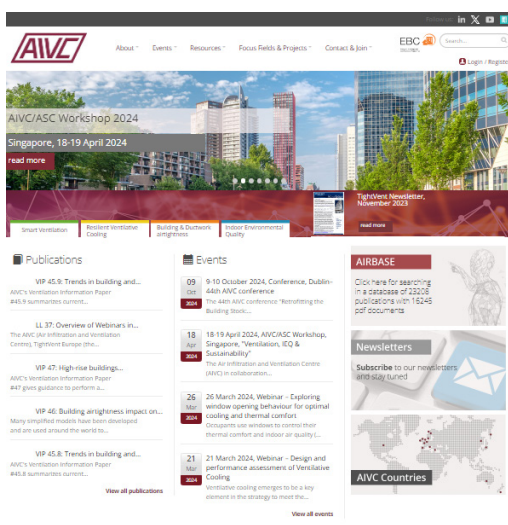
Follow us

AIVC

About Events Resources Focus Fields & Projects Contact & Join

EBC

Search...

Login / Register

AIVC/ASC Workshop 2024

Singapore, 18-19 April 2024

read more

TightVent Newsletter, November 2023

read more

Smart Ventilation

Resilient Ventilative Cooling

Building & Ductwork airtightness

Indoor Environmental Quality

Publications

VIP 45.9: Trends in building and...
AIVC's Ventilation Information Paper #45.9 summarizes current...

LL 37: Overview of Webinars in...
The AIVC (Air Infiltration and Ventilation Centre), TightVent Europe (the...

VIP 47: High-rise buildings...
AIVC's Ventilation Information Paper #47 gives guidance to perform a...

VIP 46: Building airtightness impact on...
Many simplified models have been developed and are used around the world to...

VIP 45.8: Trends in building and...
AIVC's Ventilation Information Paper #45.8 summarizes current...

View all publications

Events

09 Oct 2024
9-10 October 2024, Conference, Dublin - 44th AIVC conference
The 44th AIVC conference "Retrofitting the Building Stock:...

18 Apr 2024
18-19 April 2024, AIVC/ASC Workshop, Singapore, "Ventilation, IEQ & Sustainability"
The Air Infiltration and Ventilation Centre (AIVC) in collaboration...

26 Mar 2024
26 March 2024, Webinar - Exploring window opening behaviour for optimal cooling and thermal comfort
Occupants use windows to control their thermal comfort and indoor air quality (...

21 Mar 2024
21 March 2024, Webinar - Design and performance assessment of Ventilative Cooling
Ventilative cooling emerges to be a key element in the strategy to meet the...

View all events

AIRBASE

Click here for searching in a database of 23208 publications with 16245 pdf documents

Newsletters

Subscribe to our newsletters and stay tuned

AIVC Countries